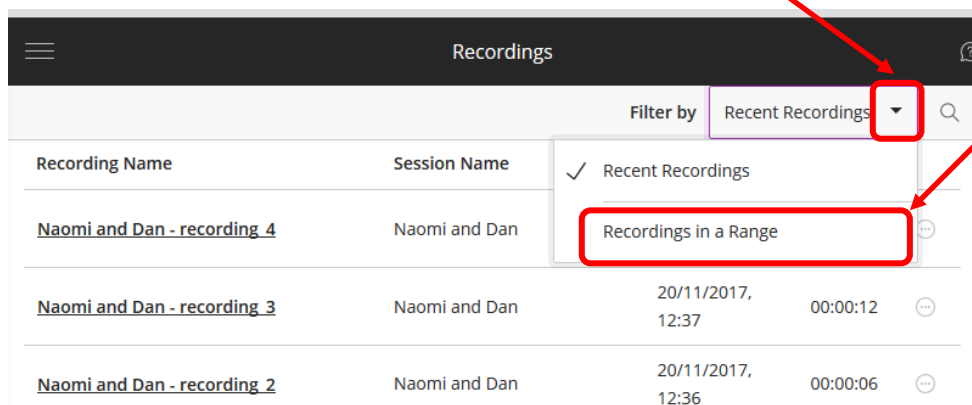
Recordings

Filter by Recent Recordings

Recording Name | Session Name

Recent Recordings

Recordings in a Range

Naomi and Dan - recording_4 Naomi and Dan

Naomi and Dan - recording_3 Naomi and Dan 20/11/2017, 12:37 00:00:12

Naomi and Dan - recording_2 Naomi and Dan 20/11/2017, 12:36 00:00:06